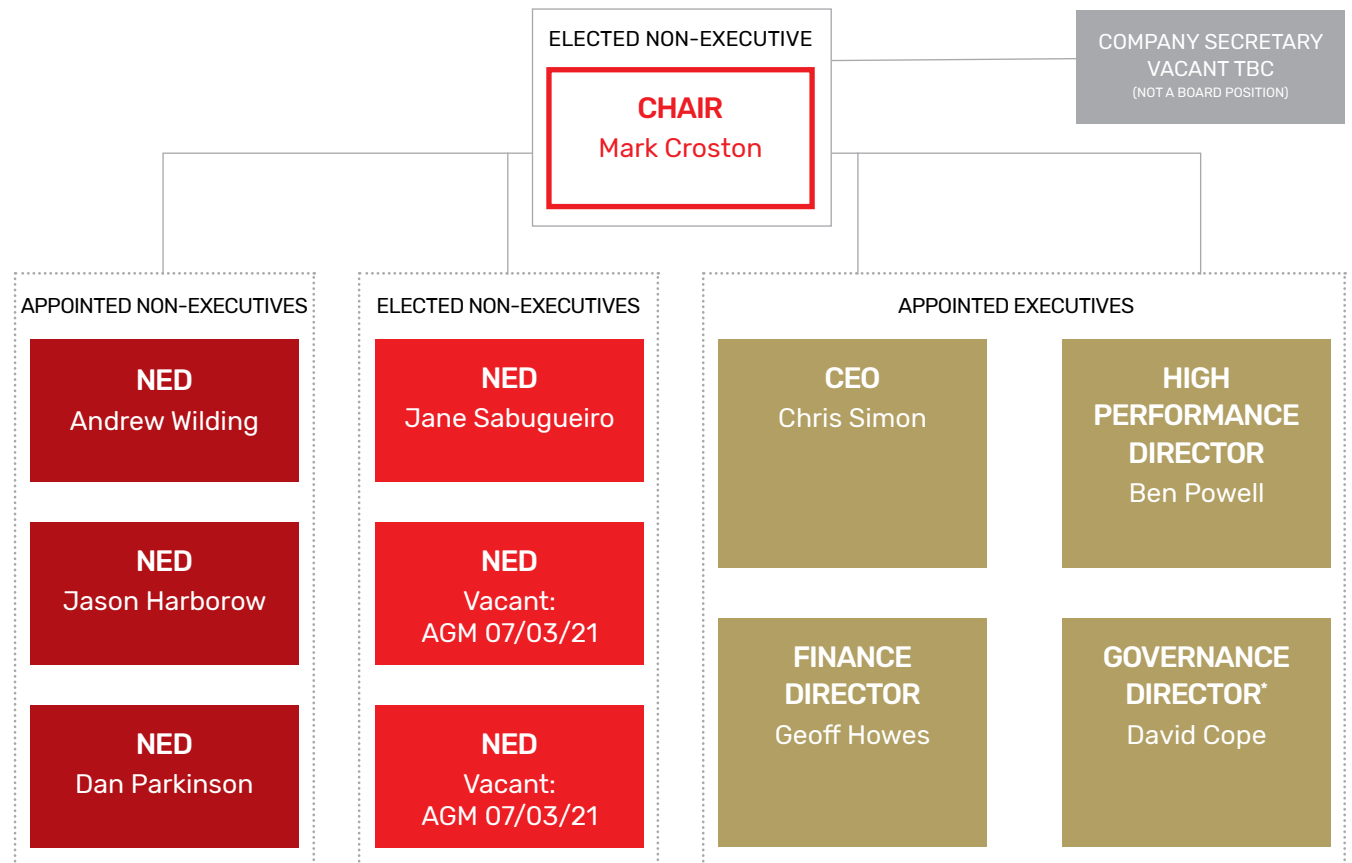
ELECTED NON-EXECUTIVE

CHAIR
Mark Croston

COMPANY SECRETARY
VACANT TBC
(NOT A BOARD POSITION)

APPOINTED NON-EXECUTIVES

NED
Andrew Wilding

NED
Jason Harborow

NED
Dan Parkinson

ELECTED NON-EXECUTIVES

NED
Jane Sabugueiro

NED
Vacant:
AGM 07/03/21

NED
Vacant:
AGM 07/03/21

APPOINTED EXECUTIVES

CEO
Chris Simon

HIGH PERFORMANCE DIRECTOR
Ben Powell

FINANCE DIRECTOR
Geoff Howes

GOVERNANCE DIRECTOR*
David Cope